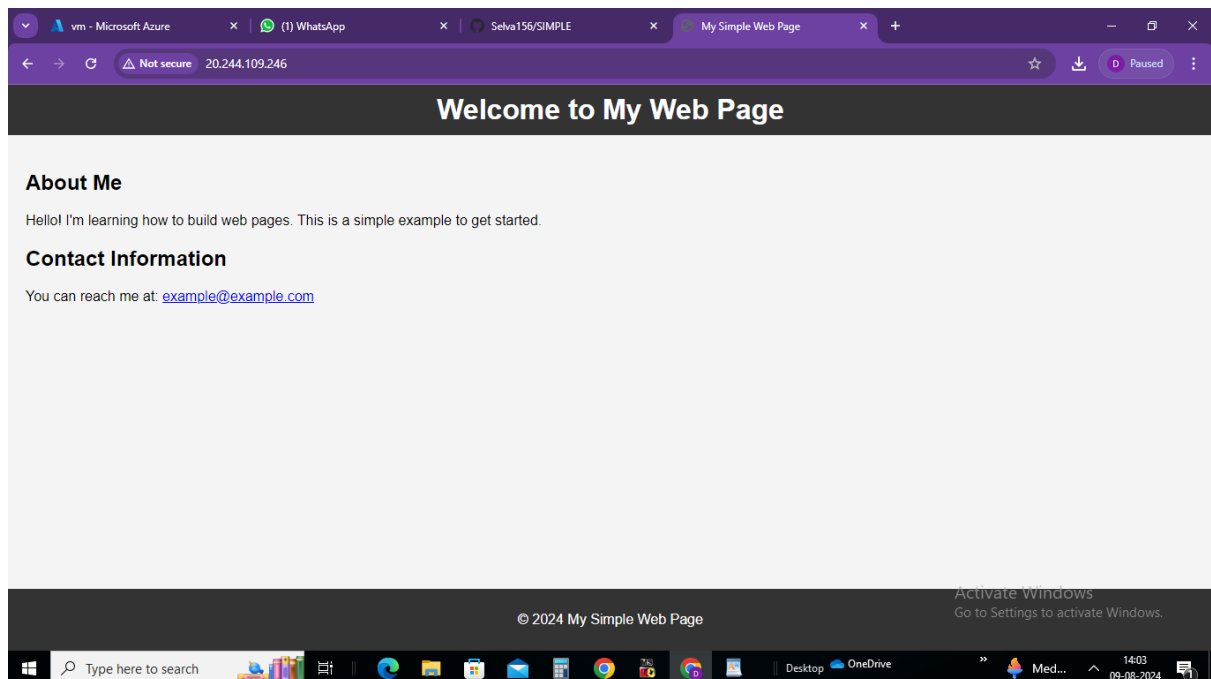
vm - Microsoft Azure ×
(1) WhatsApp ×
Selva156/SIMPLE ×
My Simple Web Page ×
+

Not secure 20.244.109.246

D Paused

Welcome to My Web Page

About Me

Hello! I'm learning how to build web pages. This is a simple example to get started.

Contact Information

You can reach me at: example@example.com

Activate Windows
Go to Settings to activate Windows.

© 2024 My Simple Web Page

Type here to search

Desktop OneDrive

Med...

14:03
09-08-2024